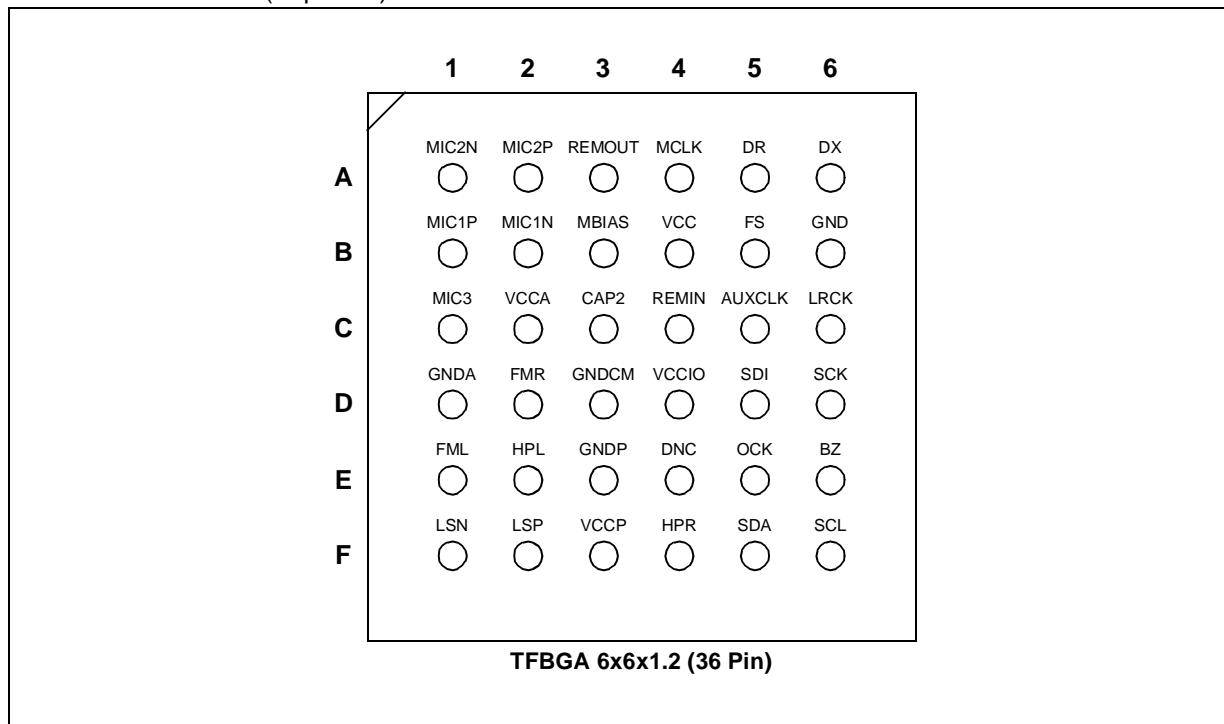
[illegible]

1 2 3 4 5 6

A
MIC2N MIC2P REMOUT MCLK DR DX

B
MIC1P MIC1N MBIAS VCC FS GND

C
MIC3 VCCA CAP2 REMIN AUXCLK LRCK

D
GNDA FMR GNDCM VCCIO SDI SCK

E
FML HPL GNDP DNC OCK BZ

F
LSN LSP VCCP HPR SDA SCL

TFBGA 6x6x1.2 (36 Pin)